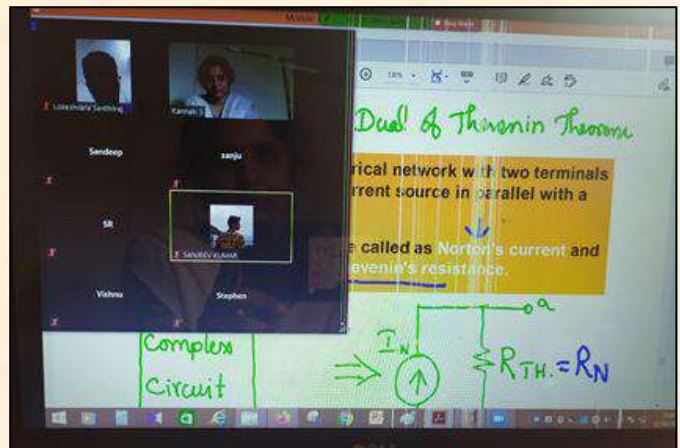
Lokeshwara Santhiraj

Kannan

Sandeep

sanju

SR

SANJEEV KUMAR

Vishnu

Stephen

Dual of Thevenin Theorem

rical network with two terminals
rrent source in parallel with a

called as Norton's current and
evenin's resistance.

Complex
Circuit

$I_N$

$R_{TH.} = R_N$

a